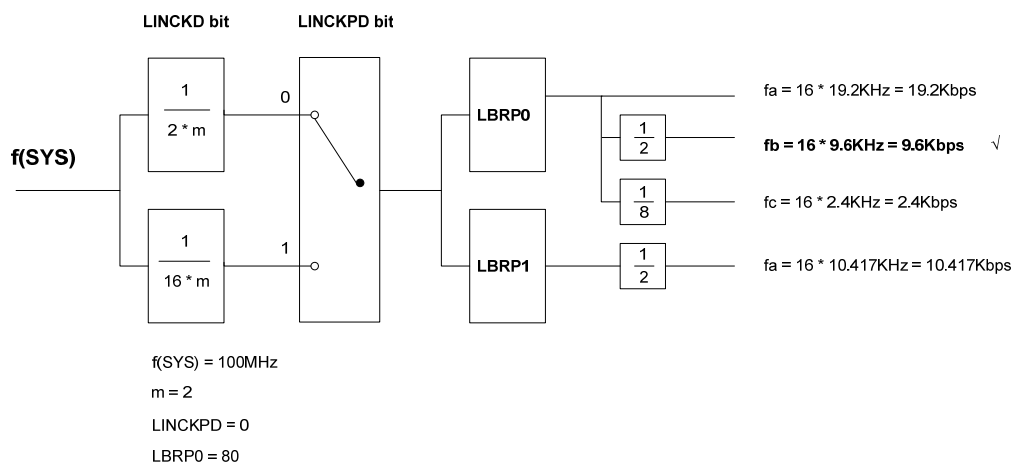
LINCKD bit

LINCKPD bit

f(SYS)

$\frac{1}{2 * m}$

0

$\frac{1}{16 * m}$

1

LBRP0

LBRP1

$\frac{1}{2}$

$\frac{1}{8}$

$\frac{1}{2}$

fa = 16 * 19.2KHz = 19.2Kbps

**fb = 16 * 9.6KHz = 9.6Kbps** √

fc = 16 * 2.4KHz = 2.4Kbps

fa = 16 * 10.417KHz = 10.417Kbps

f(SYS) = 100MHz

m = 2

LINCKPD = 0

LBRP0 = 80